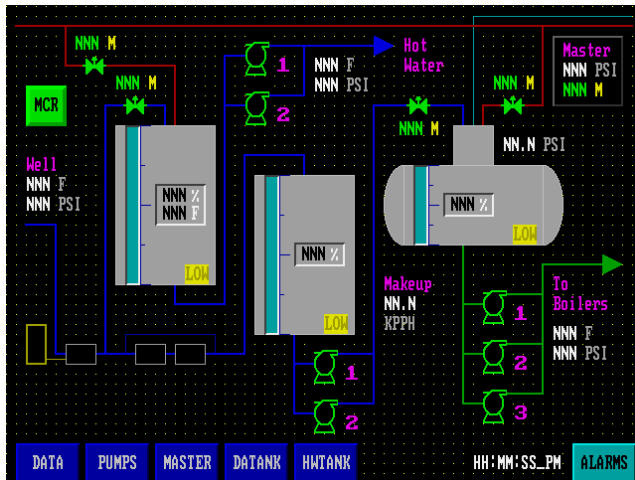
NNN M

NNN M

MCR

1

2

NNN F
NNN PSI

Hot
Water

NNN M

NNN M

Master
NNN PSI
NNN M

NN.N PSI

Well
NNN F
NNN PSI

NNN %
NNN F

LOW

NNN %

LOW

NNN %

LOW

Makeup
NN.N
KPPH

To
Boilers

1

NNN F
NNN PSI

2

1

2

3

DATA PUMPS MASTER DATANK HWTANK HH:MM:SS_PM ALARMS